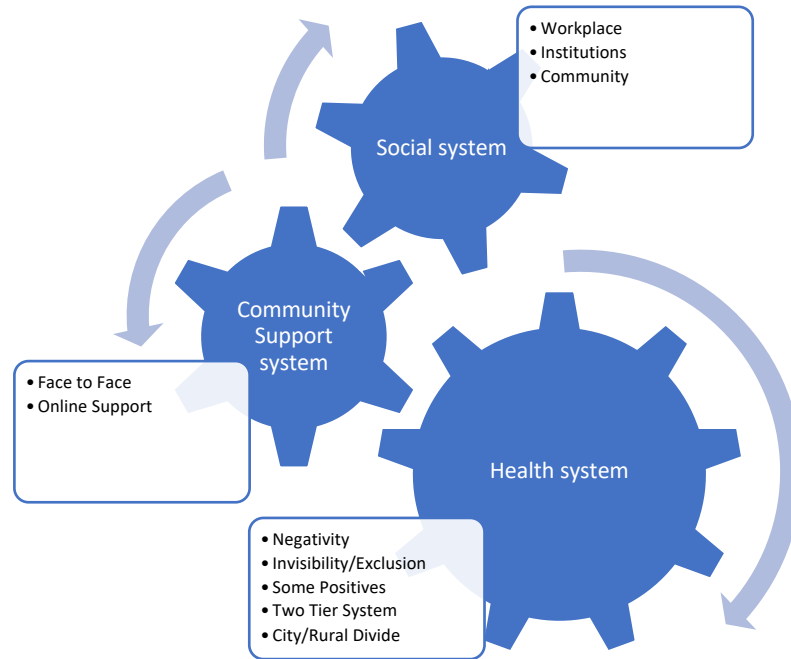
Social system

• Workplace
• Institutions
• Community

Community Support system

• Face to Face
• Online Support

Health system

• Negativity
• Invisibility/Exclusion
• Some Positives
• Two Tier System
• City/Rural Divide